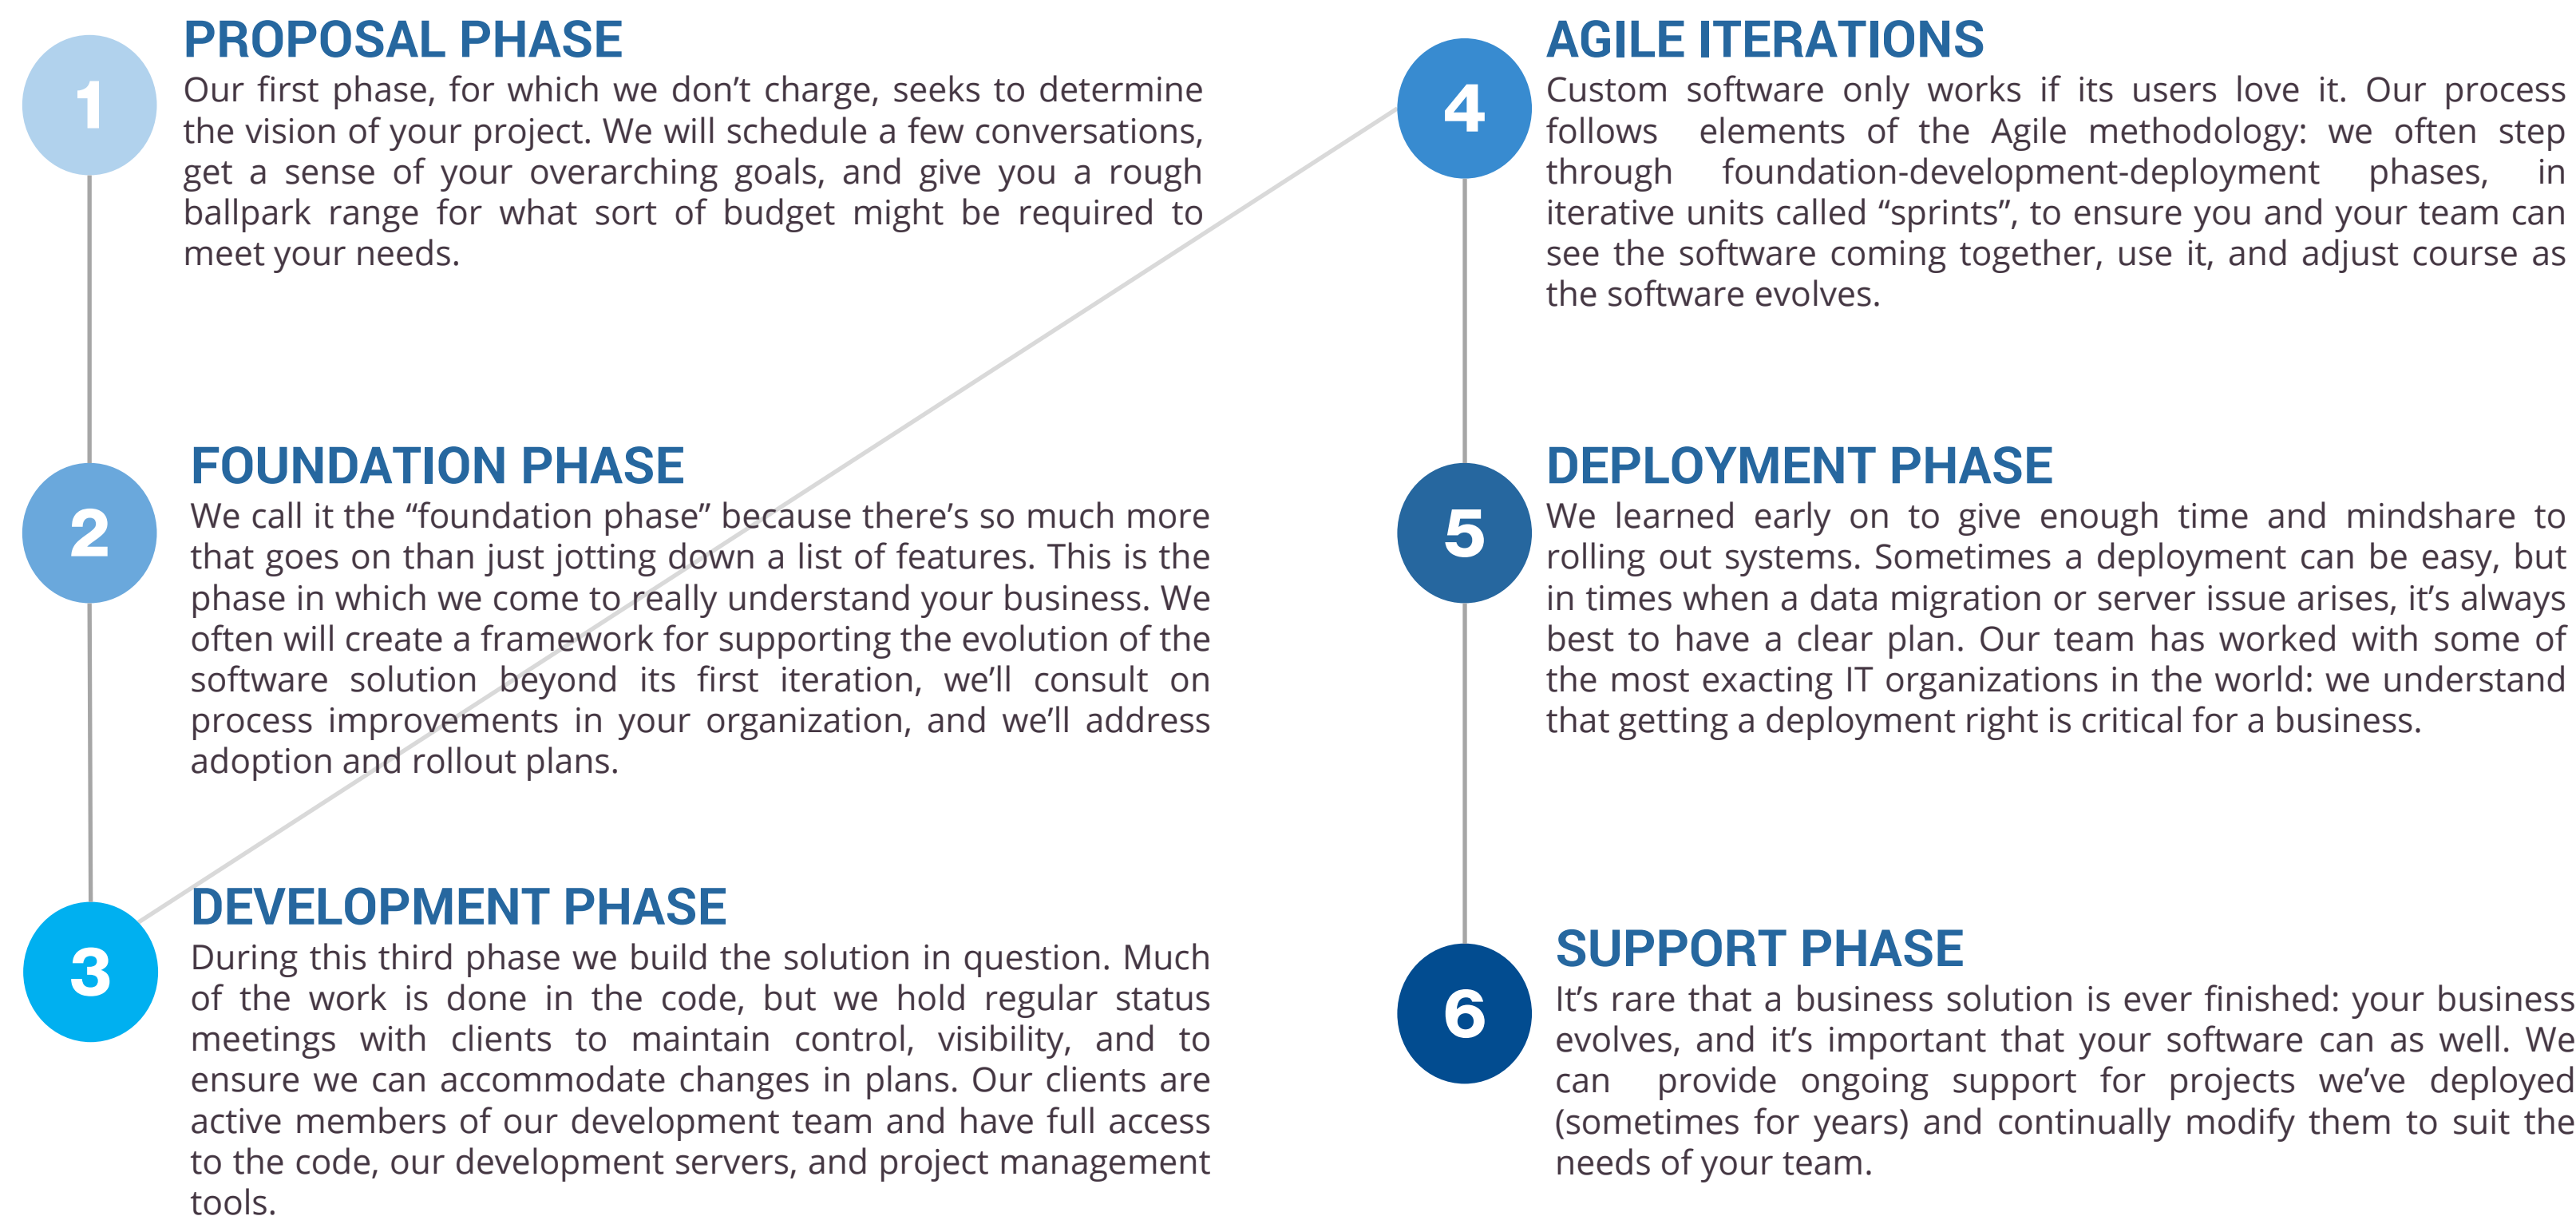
1

PROPOSAL PHASE

Our first phase, for which we don't charge, seeks to determine the vision of your project. We will schedule a few conversations, get a sense of your overarching goals, and give you a rough ballpark range for what sort of budget might be required to meet your needs.

2

FOUNDATION PHASE

We call it the "foundation phase" because there's so much more that goes on than just jotting down a list of features. This is the phase in which we come to really understand your business. We often will create a framework for supporting the evolution of the software solution beyond its first iteration, we'll consult on process improvements in your organization, and we'll address adoption and rollout plans.

3

DEVELOPMENT PHASE

During this third phase we build the solution in question. Much of the work is done in the code, but we hold regular status meetings with clients to maintain control, visibility, and to ensure we can accommodate changes in plans. Our clients are active members of our development team and have full access to the code, our development servers, and project management tools.

4

AGILE ITERATIONS

Custom software only works if its users love it. Our process follows elements of the Agile methodology: we often step through foundation-development-deployment phases, in iterative units called "sprints", to ensure you and your team can see the software coming together, use it, and adjust course as the software evolves.

5

DEPLOYMENT PHASE

We learned early on to give enough time and mindshare to rolling out systems. Sometimes a deployment can be easy, but in times when a data migration or server issue arises, it's always best to have a clear plan. Our team has worked with some of the most exacting IT organizations in the world: we understand that getting a deployment right is critical for a business.

6

SUPPORT PHASE

It's rare that a business solution is ever finished: your business evolves, and it's important that your software can as well. We can provide ongoing support for projects we've deployed (sometimes for years) and continually modify them to suit the needs of your team.